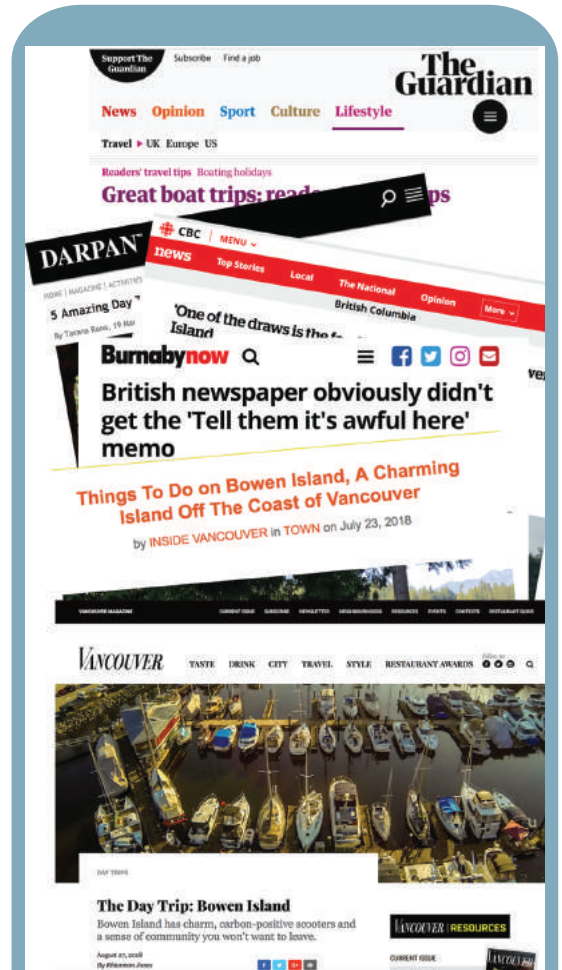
Support The Guardian Subscribe Find a job

The Guardian

News Opinion Sport Culture Lifestyle

Travel ▸ UK Europe US

Readers' travel tips Boating holidays

Great boat trips: read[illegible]ps

DARPAN

HOME | MAGAZINE | ACTIVITIES

5 Amazing Day T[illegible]

By Tarana Bano, 19 Ma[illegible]

CBC | MENU

news Top Stories Local The National Opinion More

British Columbia

'One of the draws is the f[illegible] Island

Burnabynow

British newspaper obviously didn't get the 'Tell them it's awful here' memo

Things To Do on Bowen Island, A Charming Island Off The Coast of Vancouver

by INSIDE VANCOUVER in TOWN on July 23, 2018

VANCOUVER MAGAZINE CURRENT ISSUE SUBSCRIBE NEWSLETTERS NEIGHBOURHOODS RESOURCES EVENTS CONTESTS RESTAURANT GUIDE

VANCOUVER TASTE DRINK CITY TRAVEL STYLE RESTAURANT AWARDS Follow us

DAY TRIPS

The Day Trip: Bowen Island

Bowen Island has charm, carbon-positive scooters and a sense of community you won't want to leave.

August 27, 2018

By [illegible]

VANCOUVER | RESOURCES

CURRENT ISSUE

VANCOUVER